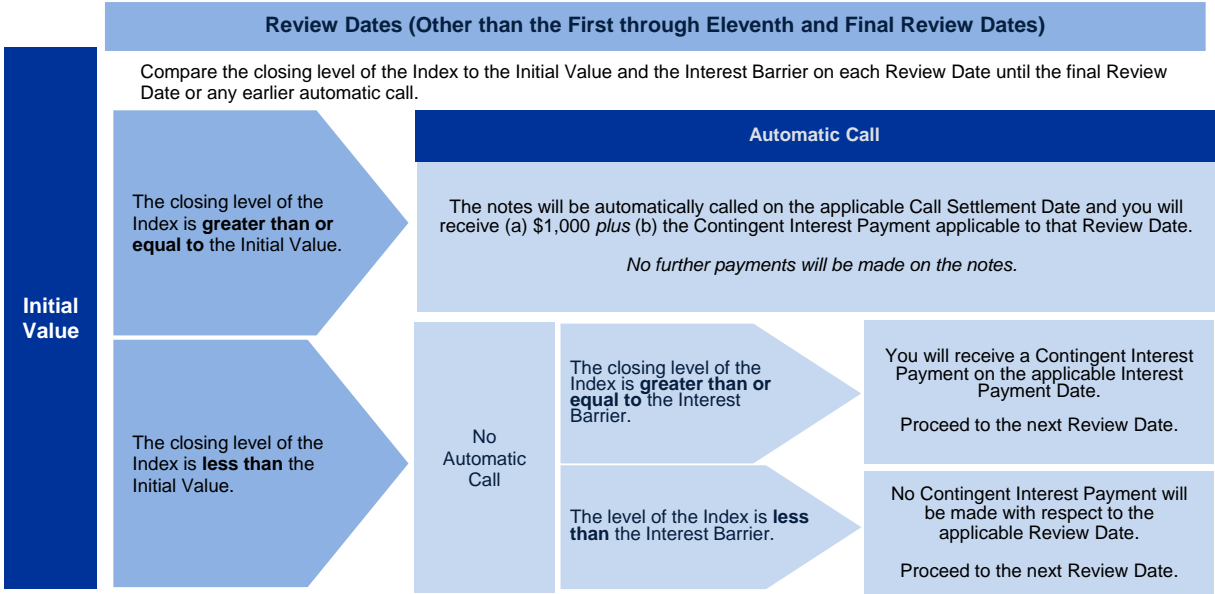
Review Dates (Other than the First through Eleventh and Final Review Dates)

Initial Value

Compare the closing level of the Index to the Initial Value and the Interest Barrier on each Review Date until the final Review Date or any earlier automatic call.

The closing level of the Index is **greater than or equal to** the Initial Value.

Automatic Call

The notes will be automatically called on the applicable Call Settlement Date and you will receive (a) $1,000 *plus* (b) the Contingent Interest Payment applicable to that Review Date.

*No further payments will be made on the notes.*

The closing level of the Index is **less than** the Initial Value.

No Automatic Call

The closing level of the Index is **greater than or equal to** the Interest Barrier.

You will receive a Contingent Interest Payment on the applicable Interest Payment Date.

Proceed to the next Review Date.

The level of the Index is **less than** the Interest Barrier.

No Contingent Interest Payment will be made with respect to the applicable Review Date.

Proceed to the next Review Date.